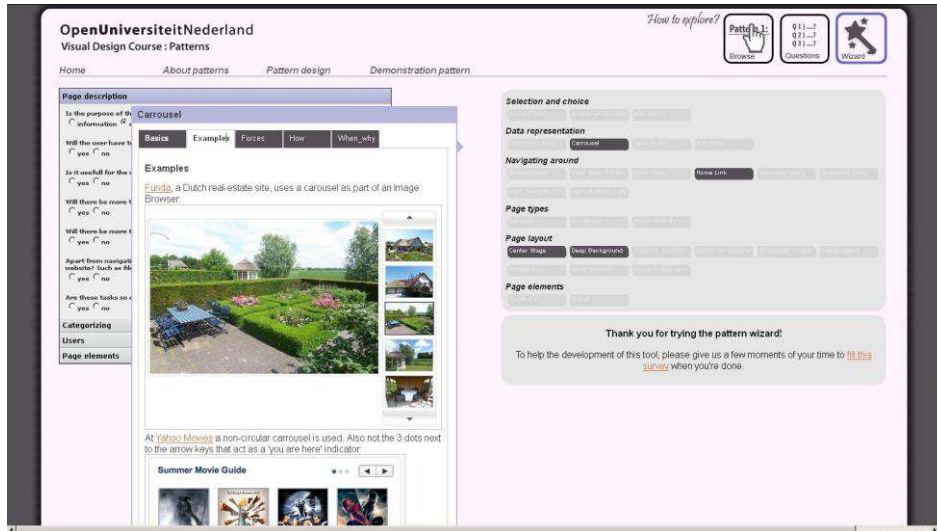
OpenUniversiteitNederland
Visual Design Course : Patterns

How to explore?
Pattern 1: Browse
Q1) ... Q2) ... Q3) ... Questions
Wizard

Home About patterns Pattern design Demonstration pattern

Page description
Is the purpose of th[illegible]
information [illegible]
Will the user have t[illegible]
yes no
Is it usefull for the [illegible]
yes no
Will there be more t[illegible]
yes no
Will there be more t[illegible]
yes no
Apart from navigati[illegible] website? Such as fil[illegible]
yes no
Are these tasks so c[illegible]
yes no
Categorizing
Users
Page elements

Carrousel
Basics Examples Forces How When_why

Examples

Funda, a Dutch real-estate site, uses a carousel as part of an image Browser:

At Yahoo Movies a non-circular carrousel is used. Also not the 3 dots next to the arrow keys that act as a 'you are here' indicator:

Summer Movie Guide

Selection and choice
Data representation
Carrousel
Navigating around
Home Link
Page types
Page layout
Center Stage Deep Background
Page elements

Thank you for trying the pattern wizard!
To help the development of this tool, please give us a few moments of your time to fill this survey when you're done.